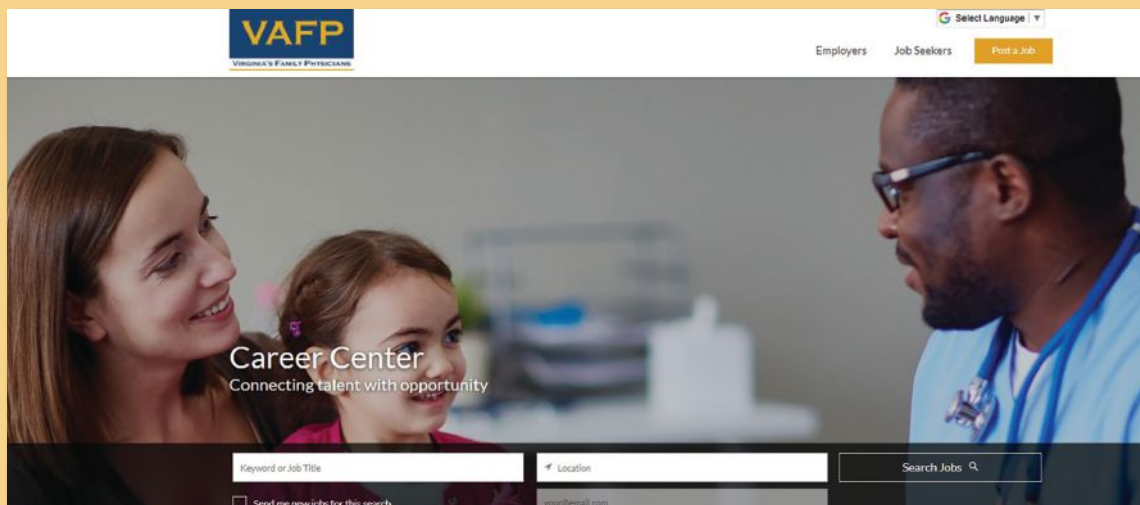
VAFP
VIRGINIA'S FAMILY PHYSICIANS

Select Language

Employers
Job Seekers
Post a Job

Career Center
Connecting talent with opportunity

Keyword or Job Title
Location
Search Jobs

Send me new jobs for this search
your@email.com